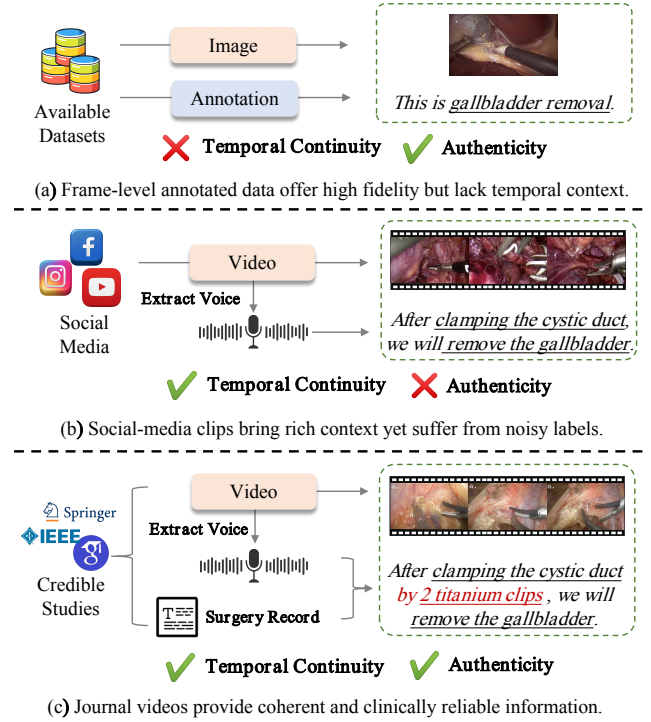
Available Datasets

Image

Annotation

This is gallbladder removal.

Temporal Continuity Authenticity

(a) Frame-level annotated data offer high fidelity but lack temporal context.

Social Media

Video

Extract Voice

After clamping the cystic duct, we will remove the gallbladder.

Temporal Continuity Authenticity

(b) Social-media clips bring rich context yet suffer from noisy labels.

Springer

IEEE

Credible Studies

Video

Extract Voice

Surgery Record

After clamping the cystic duct by 2 titanium clips , we will remove the gallbladder.

Temporal Continuity Authenticity

(c) Journal videos provide coherent and clinically reliable information.